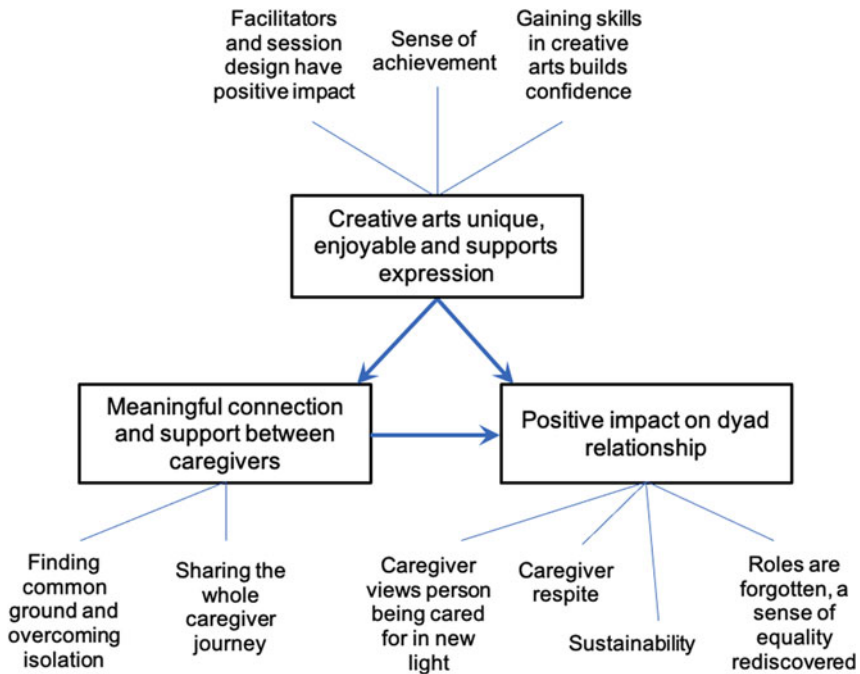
Facilitators and session design have positive impact

Sense of achievement

Gaining skills in creative arts builds confidence

Creative arts unique, enjoyable and supports expression

Meaningful connection and support between caregivers

Positive impact on dyad relationship

Finding common ground and overcoming isolation

Sharing the whole caregiver journey

Caregiver views person being cared for in new light

Caregiver respite

Sustainability

Roles are forgotten, a sense of equality rediscovered